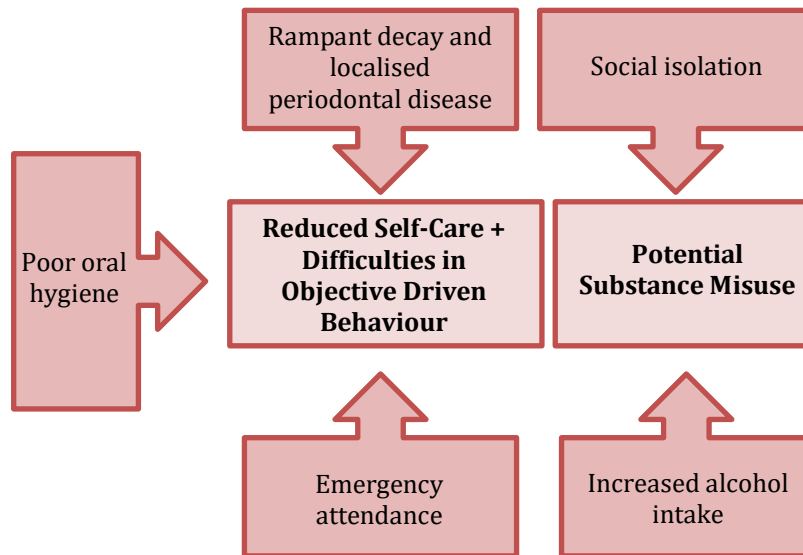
Rampant decay and localised periodontal disease

Social isolation

Poor oral hygiene

**Reduced Self-Care + Difficulties in Objective Driven Behaviour**

**Potential Substance Misuse**

Emergency attendance

Increased alcohol intake